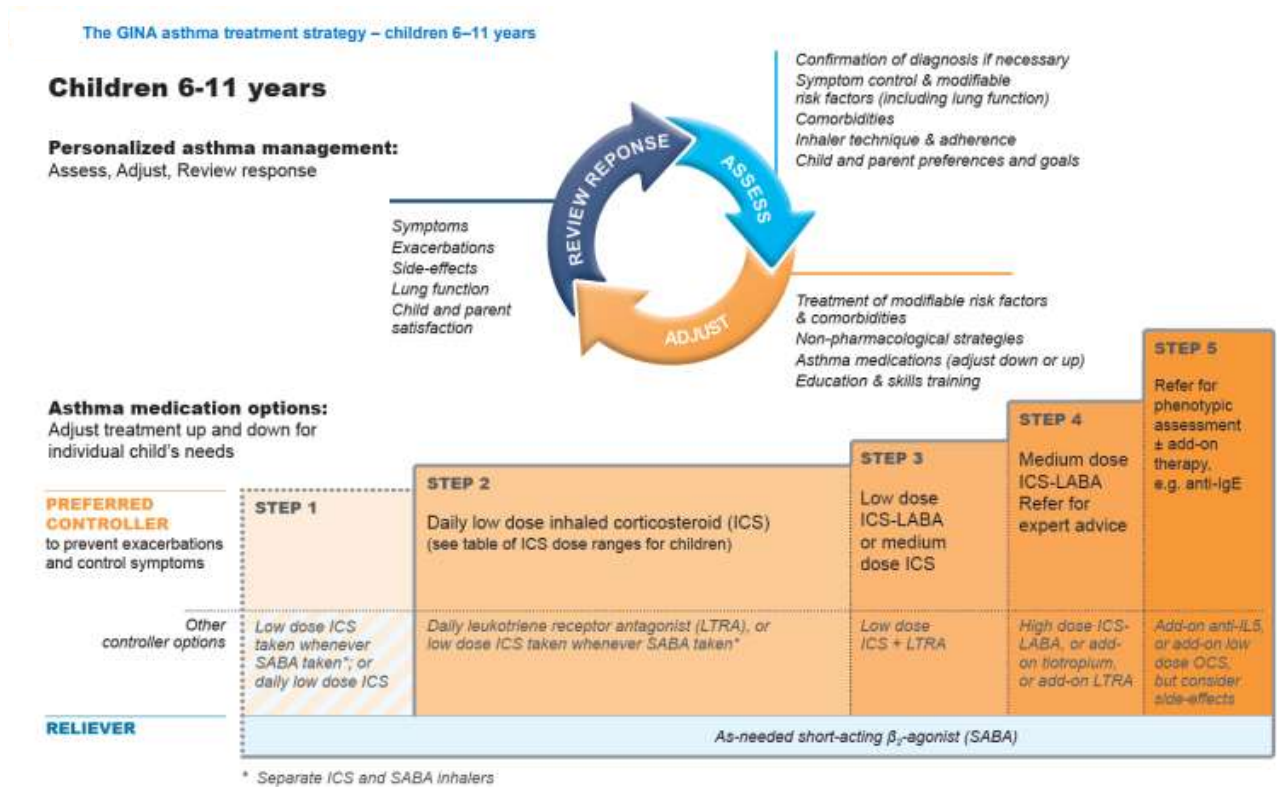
The GINA asthma treatment strategy – children 6–11 years

Children 6-11 years

Personalized asthma management:
Assess, Adjust, Review response

Confirmation of diagnosis if necessary
Symptom control & modifiable risk factors (including lung function)
Comorbidities
Inhaler technique & adherence
Child and parent preferences and goals

REVIEW REPONSE

ASSESS

ADJUST

Symptoms
Exacerbations
Side-effects
Lung function
Child and parent satisfaction

Treatment of modifiable risk factors & comorbidities
Non-pharmacological strategies
Asthma medications (adjust down or up)
Education & skills training

Asthma medication options:
Adjust treatment up and down for individual child's needs

PREFERRED CONTROLLER
to prevent exacerbations and control symptoms

STEP 1

STEP 2
Daily low dose inhaled corticosteroid (ICS)
(see table of ICS dose ranges for children)

STEP 3
Low dose ICS-LABA or medium dose ICS

STEP 4
Medium dose ICS-LABA
Refer for expert advice

STEP 5
Refer for phenotypic assessment ± add-on therapy, e.g. anti-IgE

Other controller options

Low dose ICS taken whenever SABA taken*; or daily low dose ICS

Daily leukotriene receptor antagonist (LTRA), or low dose ICS taken whenever SABA taken*

Low dose ICS + LTRA

High dose ICS-LABA, or add-on tiotropium, or add-on LTRA

Add-on anti-IL5, or add-on low dose OCS, but consider side-effects

RELIEVER

As-needed short-acting $\beta_2$-agonist (SABA)

* Separate ICS and SABA inhalers